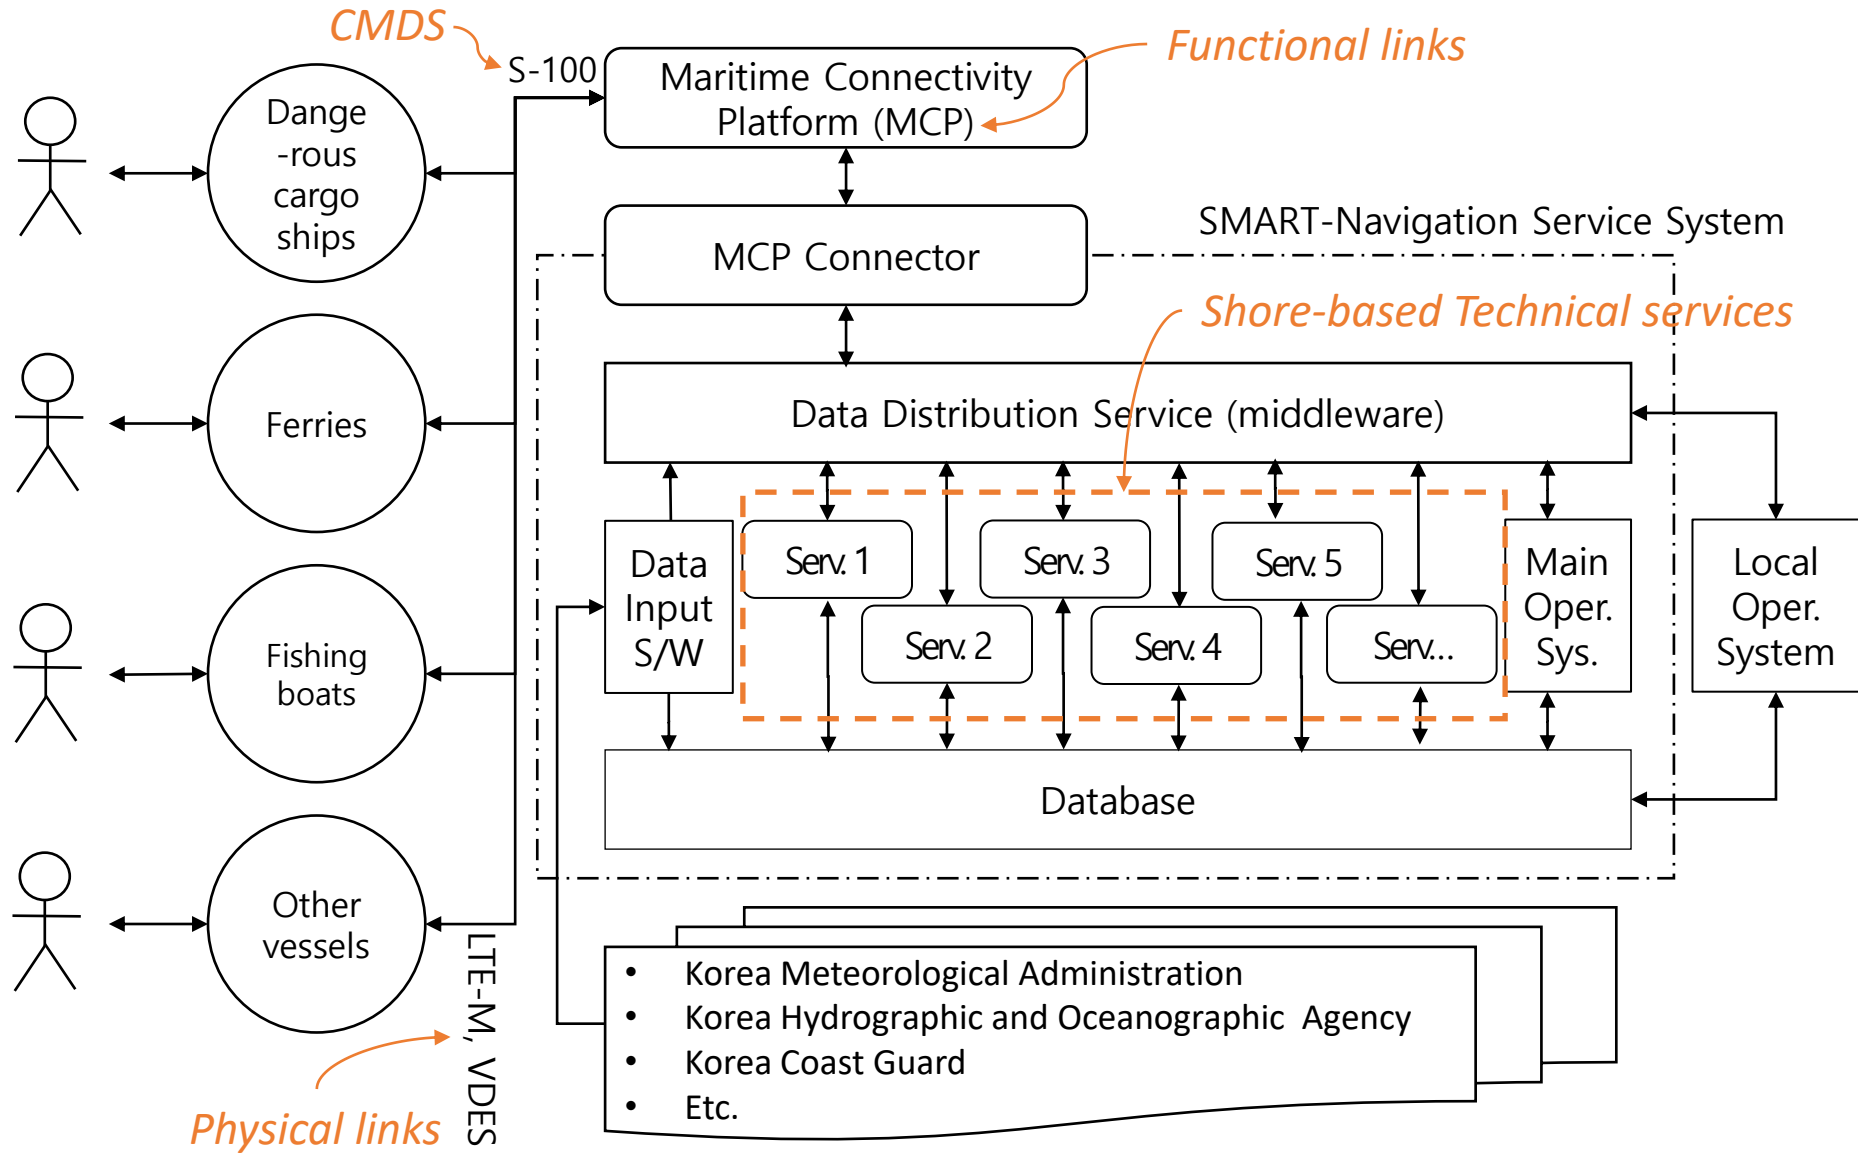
CMDS
S-100
Maritime Connectivity Platform (MCP)
Functional links
Dange -rous cargo ships
Ferries
Fishing boats
Other vessels
MCP Connector
SMART-Navigation Service System
Shore-based Technical services
Data Distribution Service (middleware)
Data Input S/W
Serv. 1
Serv. 2
Serv. 3
Serv. 4
Serv. 5
Serv...
Main Oper. Sys.
Local Oper. System
Database
LTE-M, VDES
Physical links
• Korea Meteorological Administration
• Korea Hydrographic and Oceanographic Agency
• Korea Coast Guard
• Etc.